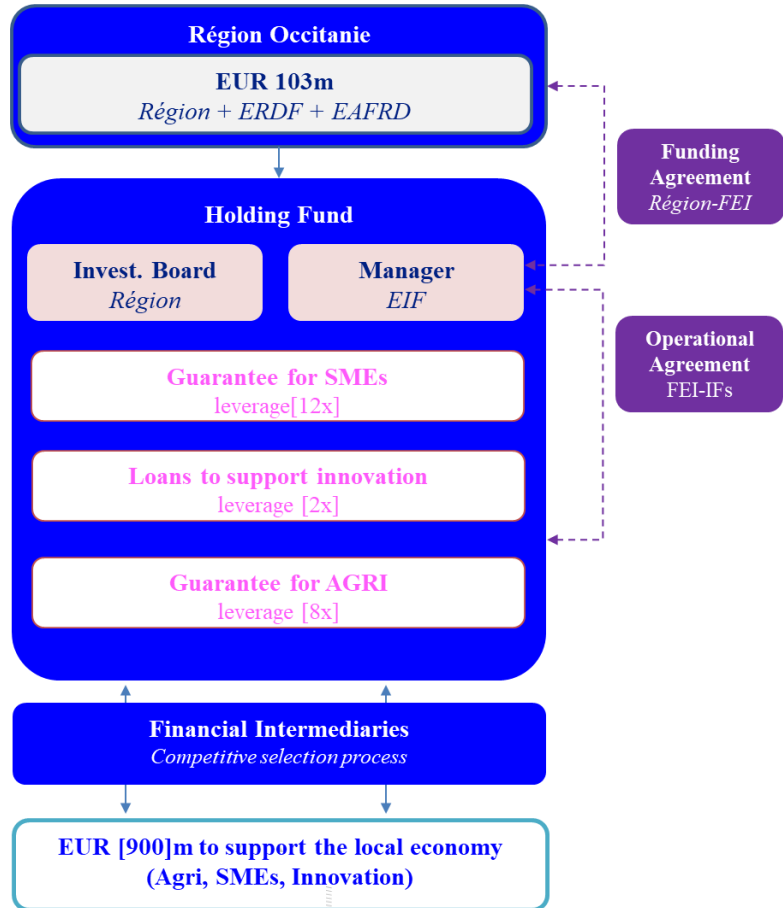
Région Occitanie

EUR 103m
Région + ERDF + EAFRD

Funding Agreement
Région-FEI

Holding Fund

Invest. Board
Région

Manager
EIF

Operational Agreement
FEI-IFs

Guarantee for SMEs
leverage[12x]

Loans to support innovation
leverage [2x]

Guarantee for AGRI
leverage [8x]

Financial Intermediaries
Competitive selection process

EUR [900]m to support the local economy
(Agri, SMEs, Innovation)